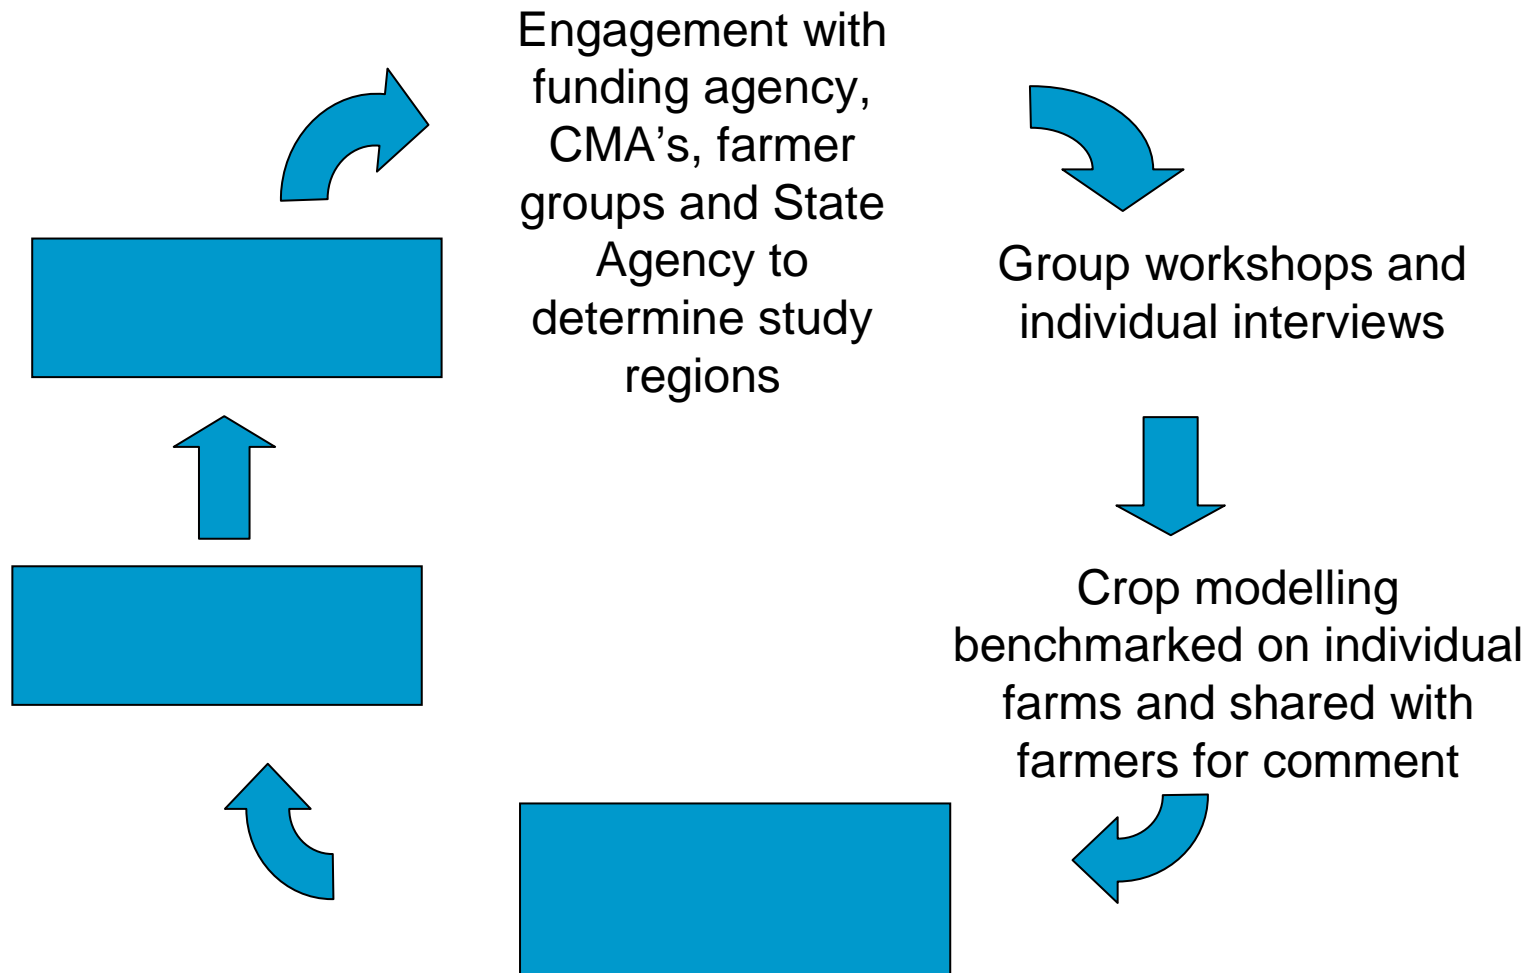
Engagement with funding agency, CMA’s, farmer groups and State Agency to determine study regions

Group workshops and individual interviews

Crop modelling benchmarked on individual farms and shared with farmers for comment